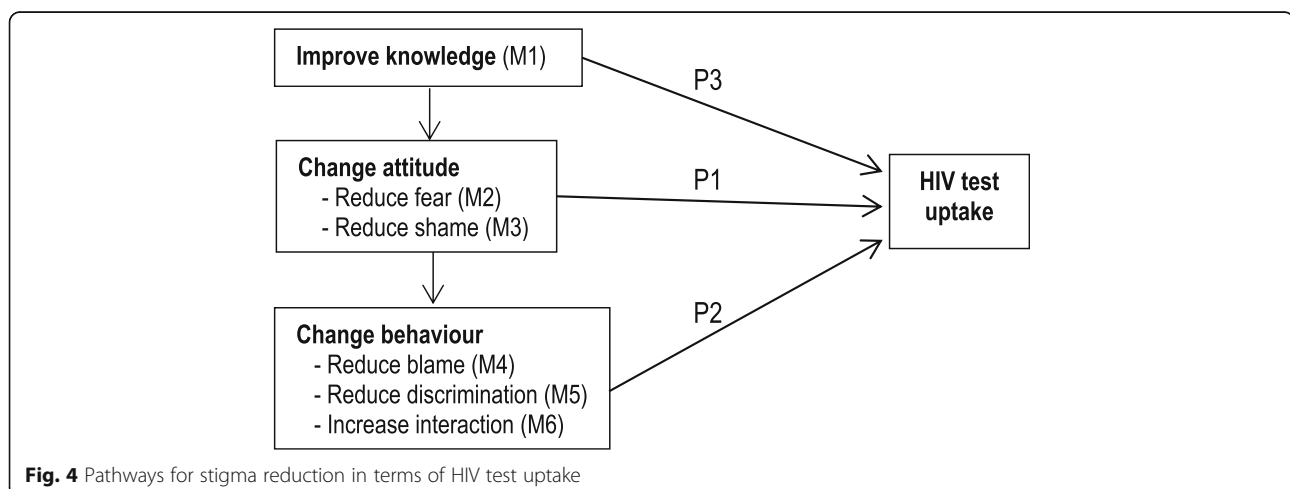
**Improve knowledge** (M1)

**Change attitude**
- Reduce fear (M2)
- Reduce shame (M3)

**Change behaviour**
- Reduce blame (M4)
- Reduce discrimination (M5)
- Increase interaction (M6)

P3

P1

P2

**HIV test uptake**

**Fig. 4** Pathways for stigma reduction in terms of HIV test uptake